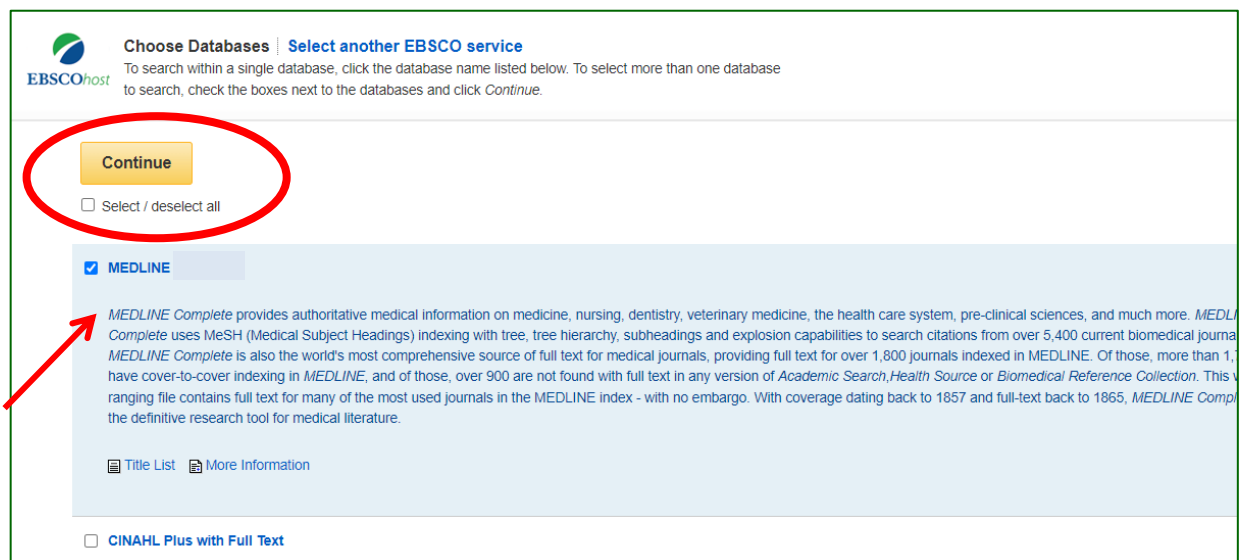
EBSCOhost

Choose Databases | Select another EBSCO service

To search within a single database, click the database name listed below. To select more than one database to search, check the boxes next to the databases and click Continue.

Continue

Select / deselect all

MEDLINE

MEDLINE Complete provides authoritative medical information on medicine, nursing, dentistry, veterinary medicine, the health care system, pre-clinical sciences, and much more. MEDLI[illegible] Complete uses MeSH (Medical Subject Headings) indexing with tree, tree hierarchy, subheadings and explosion capabilities to search citations from over 5,400 current biomedical journa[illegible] MEDLINE Complete is also the world's most comprehensive source of full text for medical journals, providing full text for over 1,800 journals indexed in MEDLINE. Of those, more than 1,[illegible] have cover-to-cover indexing in MEDLINE, and of those, over 900 are not found with full text in any version of Academic Search, Health Source or Biomedical Reference Collection. This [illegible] ranging file contains full text for many of the most used journals in the MEDLINE index - with no embargo. With coverage dating back to 1857 and full-text back to 1865, MEDLINE Compl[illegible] the definitive research tool for medical literature.

Title List More Information

CINAHL Plus with Full Text